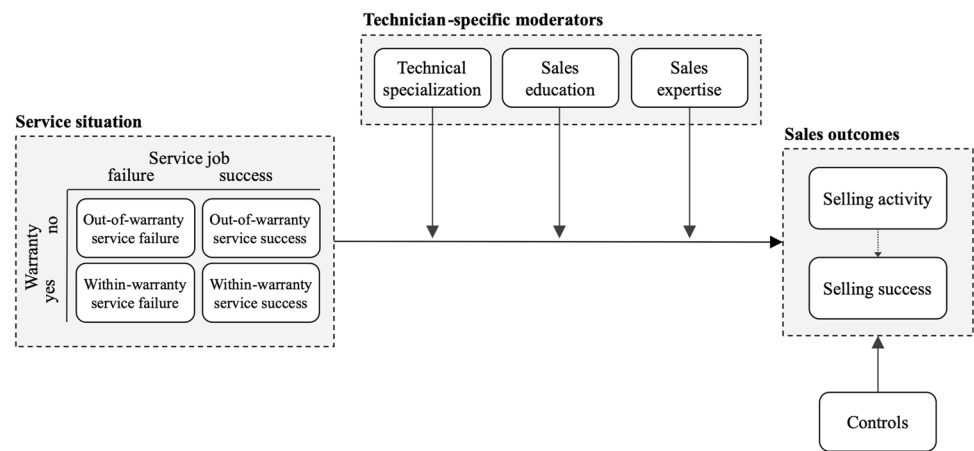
Technician-specific moderators

Technical specialization

Sales education

Sales expertise

Service situation

Service job
failure success

Warranty
no
yes

Out-of-warranty service failure

Out-of-warranty service success

Within-warranty service failure

Within-warranty service success

Sales outcomes

Selling activity

Selling success

Controls